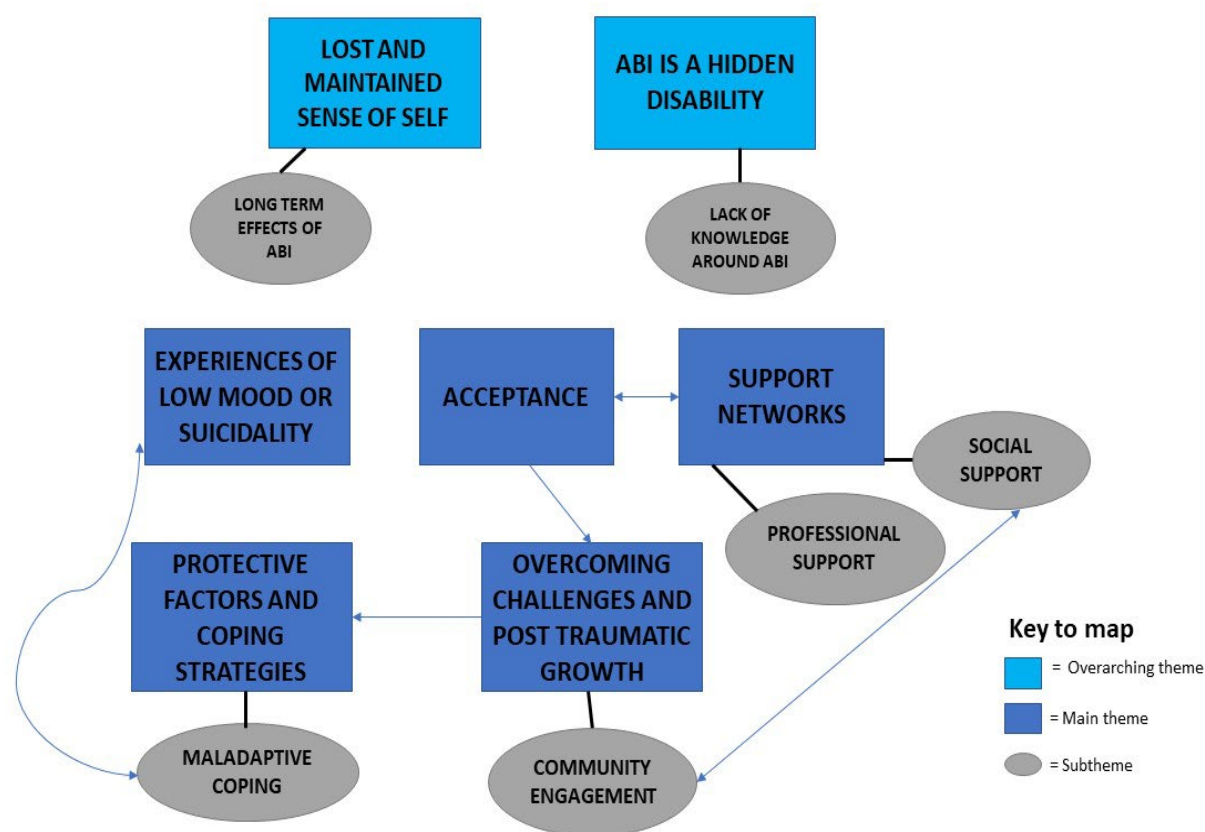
LOST AND MAINTAINED SENSE OF SELF

ABI IS A HIDDEN DISABILITY

LONG TERM EFFECTS OF ABI

LACK OF KNOWLEDGE AROUND ABI

EXPERIENCES OF LOW MOOD OR SUICIDALITY

ACCEPTANCE

SUPPORT NETWORKS

SOCIAL SUPPORT

PROFESSIONAL SUPPORT

PROTECTIVE FACTORS AND COPING STRATEGIES

OVERCOMING CHALLENGES AND POST TRAUMATIC GROWTH

MALADAPTIVE COPING

COMMUNITY ENGAGEMENT

Key to map

= Overarching theme

= Main theme

= Subtheme